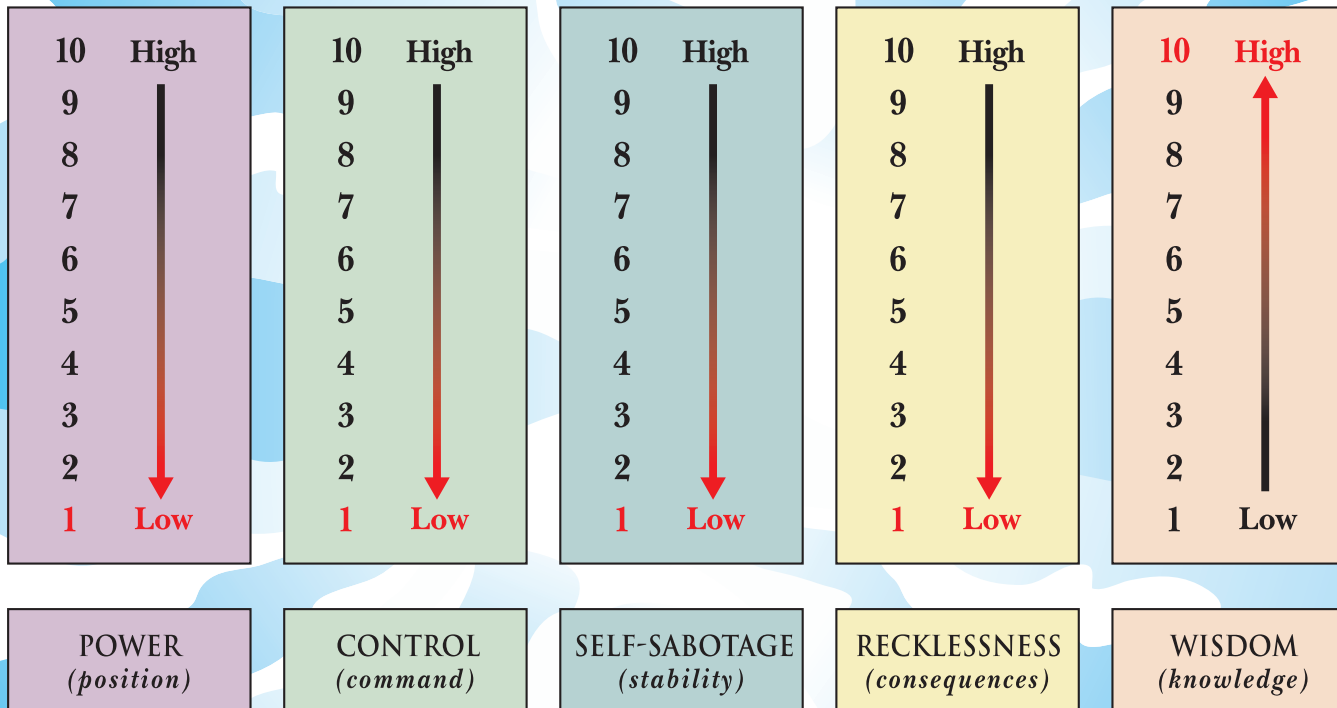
10 High
9
8
7
6
5
4
3
2
1 Low

10 High
9
8
7
6
5
4
3
2
1 Low

10 High
9
8
7
6
5
4
3
2
1 Low

10 High
9
8
7
6
5
4
3
2
1 Low

10 High
9
8
7
6
5
4
3
2
1 Low

POWER
*(position)*

CONTROL
*(command)*

SELF-SABOTAGE
*(stability)*

RECKLESSNESS
*(consequences)*

WISDOM
*(knowledge)*